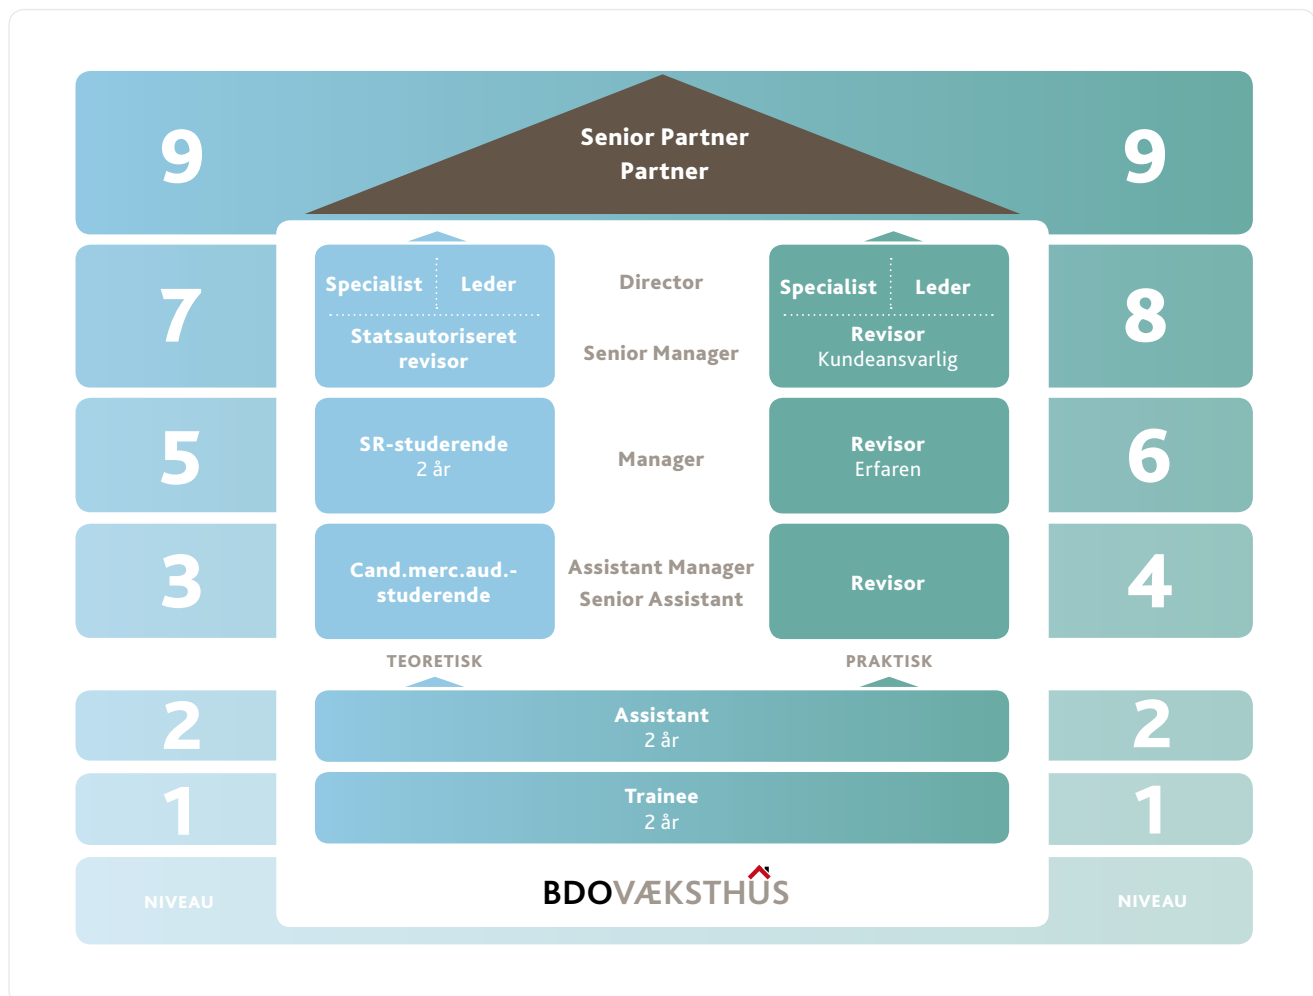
9

Senior Partner
Partner

9

7

Specialist Leder

Statsautoriseret revisor

Director

Senior Manager

Specialist Leder

Revisor
Kundeansvarlig

8

5

SR-studerende
2 år

Manager

Revisor
Erfaren

6

3

Cand.merc.aud.-studerende

Assistant Manager
Senior Assistant

Revisor

4

TEORETISK

PRAKTISK

2

Assistant
2 år

2

1

Trainee
2 år

1

NIVEAU

BDOVÆKSTHUS

NIVEAU